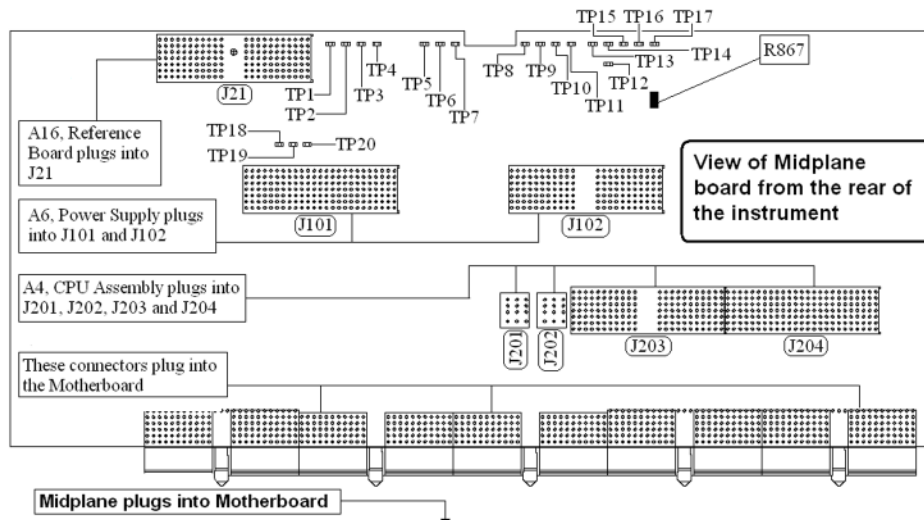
TP15 TP16 TP17

TP14

TP13

R867

TP12

TP4

TP5

TP8

TP9

TP1

TP3

TP6

TP10

TP11

J21

TP2

TP7

A16, Reference Board plugs into J21

TP18

TP20

TP19

View of Midplane board from the rear of the instrument

A6, Power Supply plugs into J101 and J102

J101

J102

A4, CPU Assembly plugs into J201, J202, J203 and J204

J201

J202

J203

J204

These connectors plug into the Motherboard

Midplane plugs into Motherboard